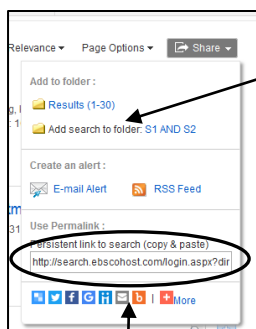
Relevance ▾ Page Options ▾ Share ▾

Add to folder :

Results (1-30)

Add search to folder: S1 AND S2

Create an alert :

E-mail Alert

RSS Feed

Use Permalink :

Persistent link to search (copy & paste)

http://search.ebscohost.com/login.aspx?dir

More